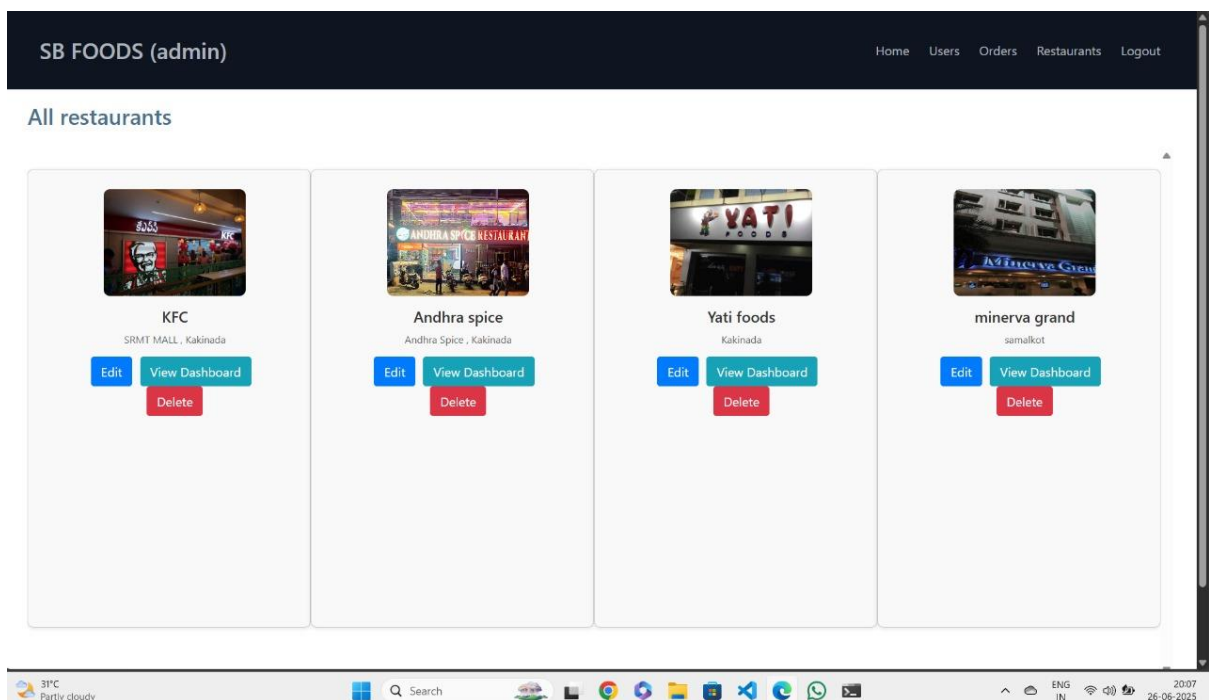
SB FOODS (admin)

Home Users Orders Restaurants Logout

All restaurants

KFC

SRMT MALL , Kakinada

Edit View Dashboard

Delete

ANDHRA SPICE RESTAURANT

Andhra spice

Andhra Spice , Kakinada

Edit View Dashboard

Delete

YATI FOODS

Yati foods

Kakinada

Edit View Dashboard

Delete

Minerva Grand

minerva grand

samalkot

Edit View Dashboard

Delete

31°C
Partly cloudy

Search

ENG
IN

20:07
26-06-2025